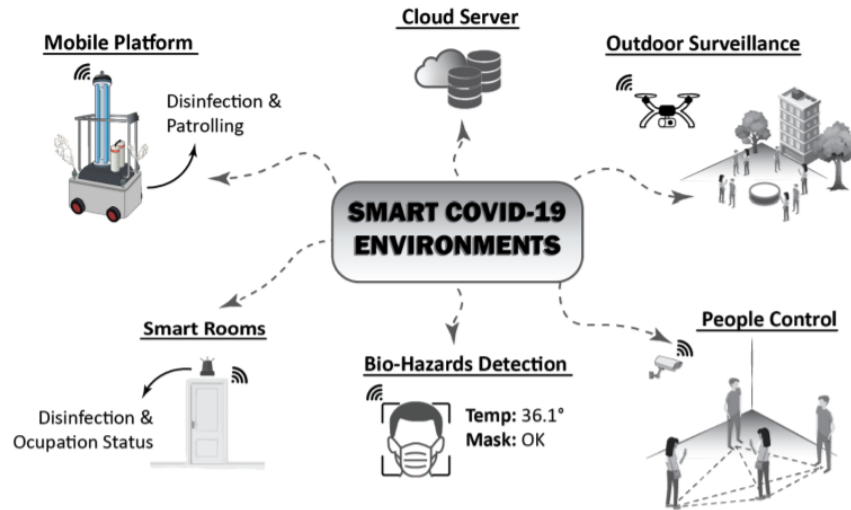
Cloud Server

Mobile Platform

Disinfection & Patrolling

Outdoor Surveillance

SMART COVID-19 ENVIRONMENTS

Smart Rooms

Disinfection & Ocupation Status

Bio-Hazards Detection

Temp: 36.1°
Mask: OK

People Control